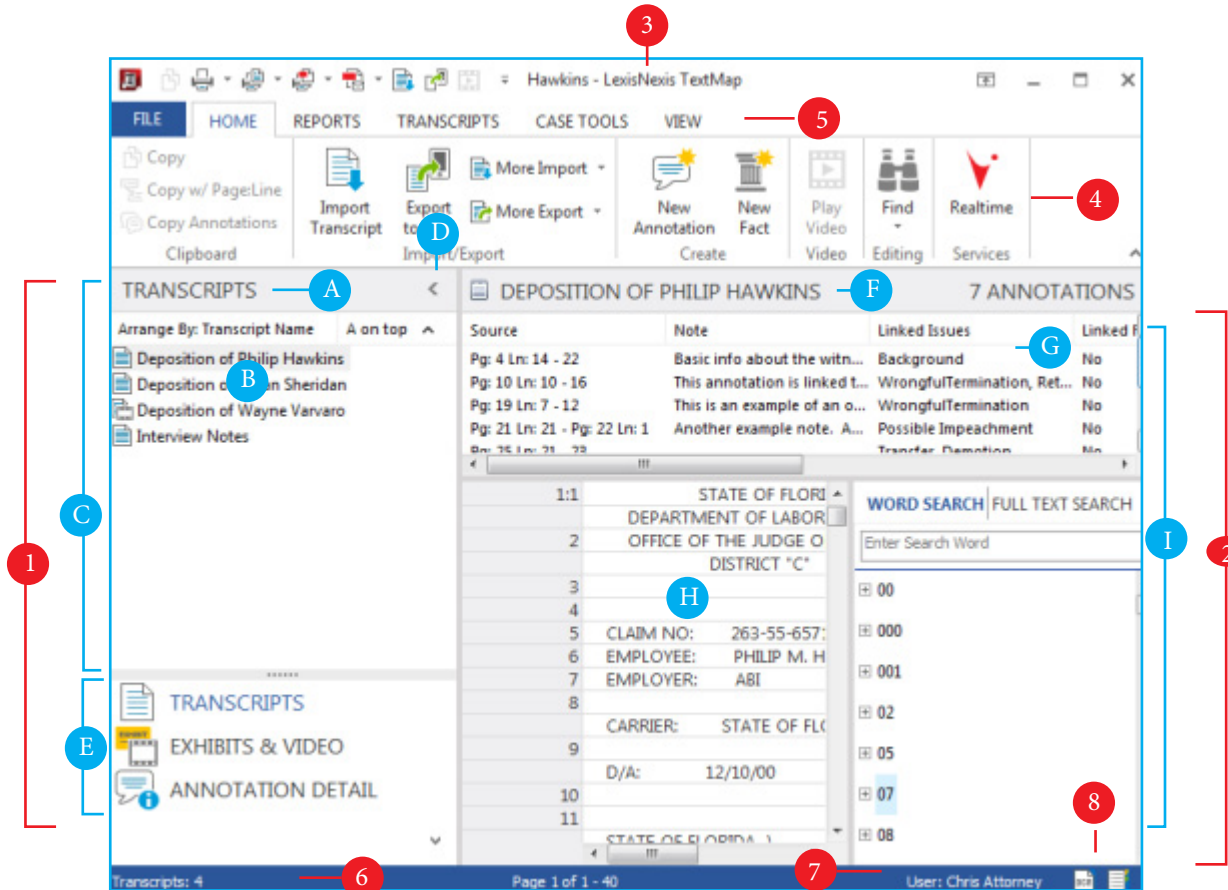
3

Hawkins - LexisNexis TextMap

FILE HOME REPORTS TRANSCRIPTS CASE TOOLS VIEW

5

Copy
Copy w/ Page:Line
Copy Annotations
Clipboard

Import Transcript
Export to
More Import
More Export
Import/Export

D

New Annotation
New Fact
Create

Play Video
Video

Find
Editing

Realtime
Services

4

TRANSCRIPTS

A

Arrange By: Transcript Name A on top

Deposition of Philip Hawkins
Deposition o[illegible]n Sheridan
Deposition of Wayne Varvaro
Interview Notes

B

C

1

TRANSCRIPTS
EXHIBITS & VIDEO
ANNOTATION DETAIL

E

DEPOSITION OF PHILIP HAWKINS

F

7 ANNOTATIONS

| Source | Note | Linked Issues | Linked |
|---|---|---|---|
| Pg: 4 Ln: 14 - 22 | Basic info about the witn... | Background | No |
| Pg: 10 Ln: 10 - 16 | This annotation is linked t... | WrongfulTermination, Ret... | No |
| Pg: 19 Ln: 7 - 12 | This is an example of an o... | WrongfulTermination | No |
| Pg: 21 Ln: 21 - Pg: 22 Ln: 1 | Another example note. A... | Possible Impeachment | No |
| Pg: 25 Ln: 21 - 23 | | Transfer, Demotion | No |

G

| | |
|---|---|
| 1:1 | STATE OF FLORI |
| | DEPARTMENT OF LABOR |
| 2 | OFFICE OF THE JUDGE O |
| | DISTRICT "C" |
| 3 | |
| 4 | |
| 5 | CLAIM NO: 263-55-657 |
| 6 | EMPLOYEE: PHILIP M. H |
| 7 | EMPLOYER: ABI |
| 8 | |
| | CARRIER: STATE OF FL |
| 9 | |
| | D/A: 12/10/00 |
| 10 | |
| 11 | |
| | STATE OF FLORIDA ) |

H

WORD SEARCH FULL TEXT SEARCH

Enter Search Word

00
000
001
02
05
07
08

I

2

8

Transcripts: 4

6

Page 1 of 1 - 40

7

User: Chris Attorney